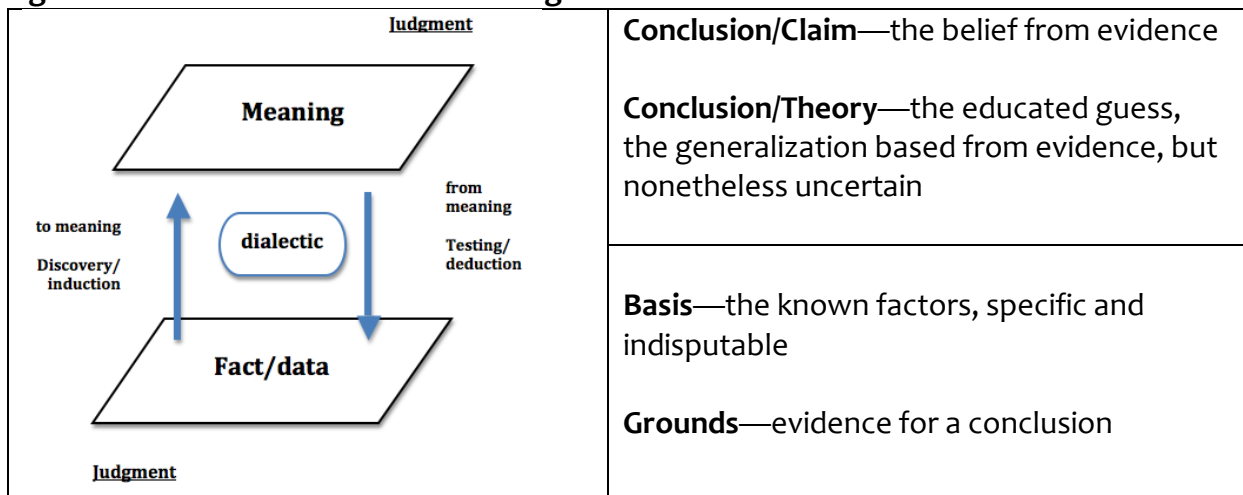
Judgment

Meaning

to meaning

Discovery/ induction

dialectic

from meaning

Testing/ deduction

Fact/data

Judgment

**Conclusion/Claim**—the belief from evidence

**Conclusion/Theory**—the educated guess, the generalization based from evidence, but nonetheless uncertain

**Basis**—the known factors, specific and indisputable

**Grounds**—evidence for a conclusion